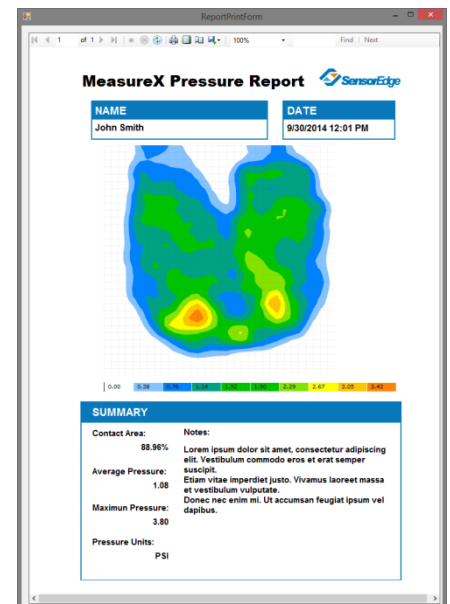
ReportPrintForm

1 of 1 100% Find | Next

MeasureX Pressure Report SensorEdge

NAME
John Smith

DATE
9/30/2014 12:01 PM

0.00 0.38 0.76 1.14 1.52 1.90 2.29 2.67 3.05 3.42

SUMMARY

Contact Area:
88.96%

Average Pressure:
1.08

Maximun Pressure:
3.80

Pressure Units:
PSI

Notes:

Lorem ipsum dolor sit amet, consectetur adipiscing elit. Vestibulum commodo eros et erat semper suscipit.
Etiam vitae imperdiet justo. Vivamus laoreet massa et vestibulum vulputate.
Donec nec enim mi. Ut accumsan feugiat ipsum vel dapibus.